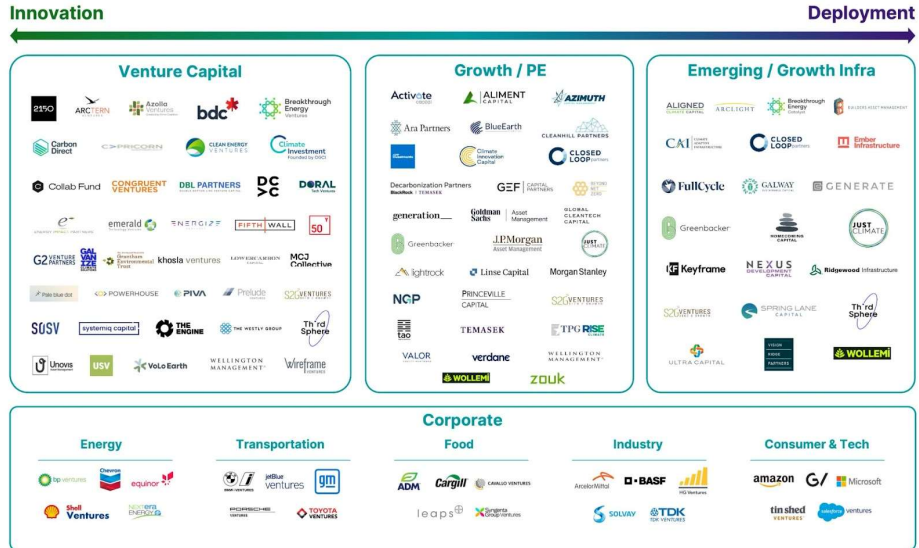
Innovation

Deployment

Venture Capital

2150
ARCTERN VENTURES
Azolla Ventures
bdc
Breakthrough Energy Ventures
Carbon Direct
CAPRICORN
CLEAN ENERGY VENTURES
Climate Investment Founded by OGCI
Collab Fund
CONGRUENT VENTURES
DBL PARTNERS
DCVC
DORAL Tech Ventures
ENERGY IMPACT PARTNERS
emerald
ENERGIZE
FIFTH WALL
50
G2 VENTURE PARTNERS
GALVANIZE
Grantham Environmental Trust
khosla ventures
LOWERCARBON CAPITAL
MCJ Collective
Pale blue dot
POWERHOUSE
PIVA
Prelude
S2G VENTURES
SOSV
systemiq capital
THE ENGINE
THE WESTLY GROUP
Third Sphere
Unovis
USV
VoLo Earth
WELLINGTON MANAGEMENT
wireframe ventures

Growth / PE

Activate
ALIMENT CAPITAL
AZIMUTH
Ara Partners
BlueEarth
CLEANHILL PARTNERS
Climate Innovation Capital
CLOSED LOOP partners
Decarbonization Partners BlackRock | TEMASEK
GEF CAPITAL PARTNERS
BEYOND NET ZERO
generation
Goldman Sachs Asset Management
GLOBAL CLEANTECH CAPITAL
Greenbacker
J.P.Morgan Asset Management
JUST CLIMATE
lightrock
Linse Capital
Morgan Stanley
NGP
PRINCEVILLE CAPITAL
S2G VENTURES
tao
TEMASEK
TPG RISE CLIMATE
VALOR
verdane
WELLINGTON MANAGEMENT
WOLLEMI
zouk

Emerging / Growth Infra

ALIGNED CLIMATE CAPITAL
ARCLIGHT
Breakthrough Energy Catalyst
BUILDERS ASSET MANAGEMENT
CAI
CLOSED LOOP partners
Ember Infrastructure
FullCycle
GALWAY
GENERATE
Greenbacker
HOMECOMING CAPITAL
JUST CLIMATE
Keyframe
NEXUS DEVELOPMENT CAPITAL
Ridgewood Infrastructure
S2G VENTURES
SPRING LANE CAPITAL
Third Sphere
ULTRA CAPITAL
VISION RIDGE PARTNERS
WOLLEMI

Corporate

Energy
bp ventures
Chevron
equinor
Shell Ventures
NextEra Energy

Transportation
BMW i Ventures
JetBlue ventures
gm
PORSCHE VENTURES
TOYOTA VENTURES

Food
ADM
Cargill
CAVALLO VENTURES
leaps
Syngenta Group ventures

Industry
ArcelorMittal
BASF
HG Ventures
SOLVAY
TDK TDK VENTURES

Consumer & Tech
amazon
G/
Microsoft
tin shed VENTURES
salesforce ventures